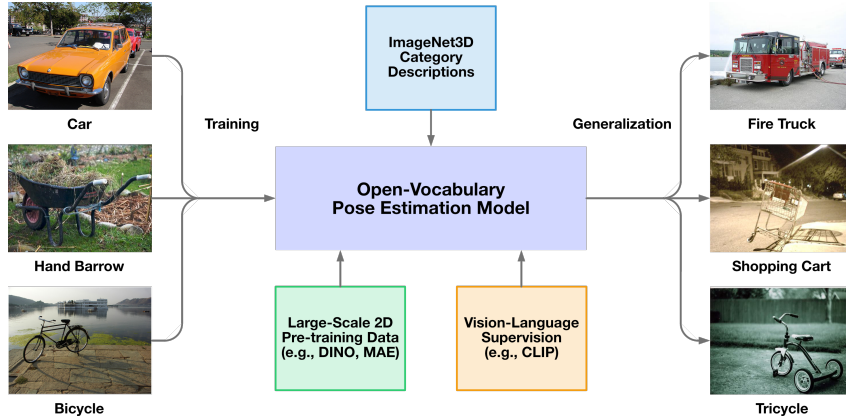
Car

Hand Barrow

Bicycle

Training

ImageNet3D Category Descriptions

Open-Vocabulary Pose Estimation Model

Large-Scale 2D Pre-training Data (e.g., DINO, MAE)

Vision-Language Supervision (e.g., CLIP)

Generalization

Fire Truck

Shopping Cart

Tricycle